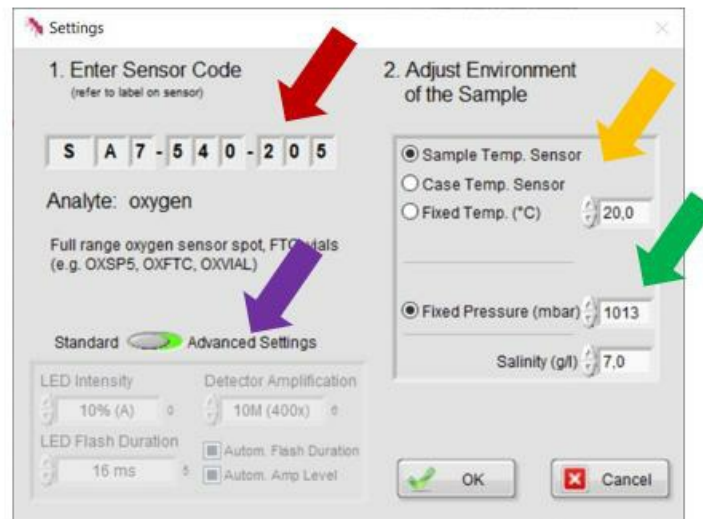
Settings

1. Enter Sensor Code
(refer to label on sensor)

S A 7 - 5 4 0 - 2 0 5

Analyte: oxygen

Full range oxygen sensor spot, FTC, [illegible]ials (e.g. OXSP5, OXFTC, OXVIAL)

Standard Advanced Settings

LED Intensity
10% (A)

Detector Amplification
10M (400x)

LED Flash Duration
16 ms

Autom. Flash Duration
Autom. Amp Level

2. Adjust Environment of the Sample

Sample Temp. Sensor
Case Temp. Sensor
Fixed Temp. (°C) 20,0

Fixed Pressure (mbar) 1013

Salinity (g/l) 7,0

OK

Cancel